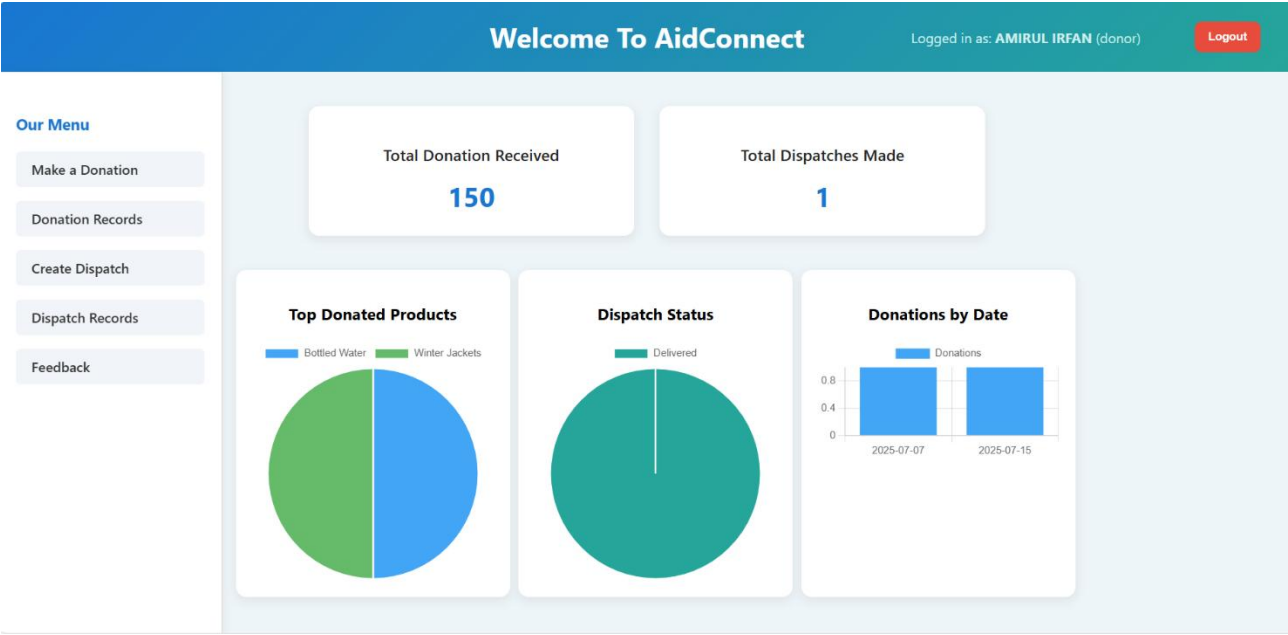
Welcome To AidConnect

Logged in as: AMIRUL IRFAN (donor)

Logout

Our Menu

Make a Donation

Donation Records

Create Dispatch

Dispatch Records

Feedback

Total Donation Received

150

Total Dispatches Made

1

Top Donated Products

Bottled Water Winter Jackets

Dispatch Status

Delivered

Donations by Date

Donations

0.8
0.4
0

2025-07-07 2025-07-15